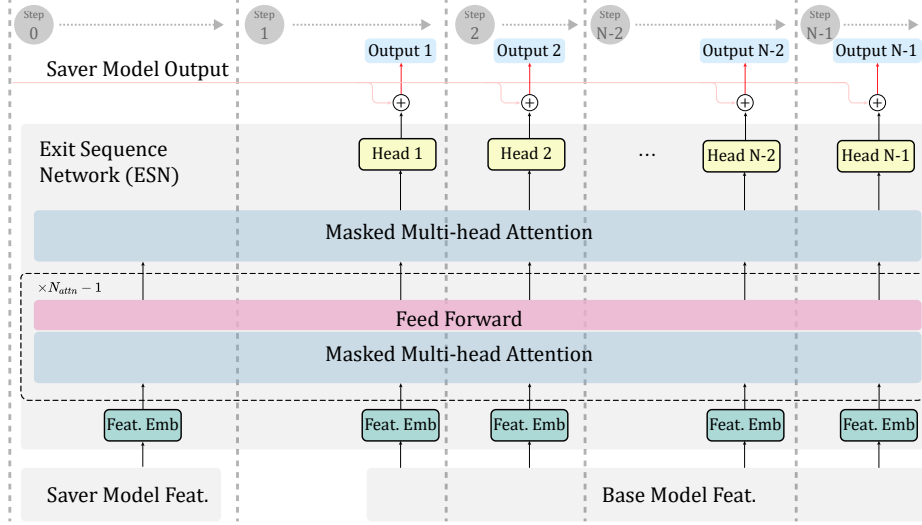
Step 0
Step 1
Step 2
Step N-2
Step N-1

Output 1
Output 2
Output N-2
Output N-1

Saver Model Output

$\oplus$ $\oplus$ $\oplus$ $\oplus$

Exit Sequence Network (ESN)

Head 1
Head 2
...
Head N-2
Head N-1

Masked Multi-head Attention

$\times N_{attn} - 1$

Feed Forward

Masked Multi-head Attention

Feat. Emb
Feat. Emb
Feat. Emb
Feat. Emb
Feat. Emb

Saver Model Feat.
Base Model Feat.